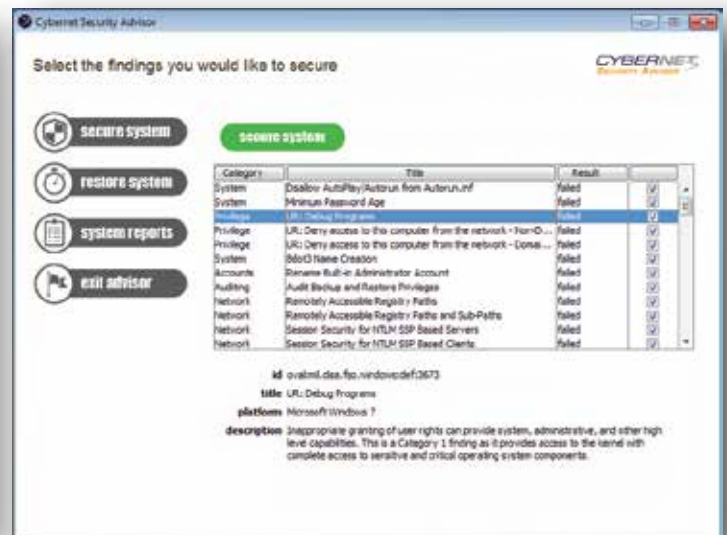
Cybernet Security Advisor

Select the findings you would like to secure

CYBERNET Security Advisor

secure system

restore system

system reports

exit advisor

secure system

| Category | Title | Result | |
|---|---|---|---|
| System | Disallow AutoPlay/Autorun from Autorun.inf | failed | ☑ |
| System | Minimum Password Age | failed | ☑ |
| Privilege | UR: Debug Programs | failed | ☑ |
| Privilege | UR: Deny access to this computer from the network - Non-D... | failed | ☑ |
| Privilege | UR: Deny access to this computer from the network - Domai... | failed | ☑ |
| System | 8dot3 Name Creation | failed | ☑ |
| Accounts | Rename Built-in Administrator Account | failed | ☑ |
| Auditing | Audit Backup and Restore Privilege | failed | ☑ |
| Network | Remotely Accessible Registry Paths | failed | ☑ |
| Network | Remotely Accessible Registry Paths and Sub-Paths | failed | ☑ |
| Network | Session Security for NTLM SSP Based Servers | failed | ☑ |
| Network | Session Security for NTLM SSP Based Clients | failed | ☑ |

id ovalmil.disa.fso.windows:def:3673

title UR: Debug Programs

platform Microsoft Windows 7

description Inappropriate granting of user rights can provide system, administrative, and other high level capabilities. This is a Category 1 finding as it provides access to the kernel with complete access to sensitive and critical operating system components.